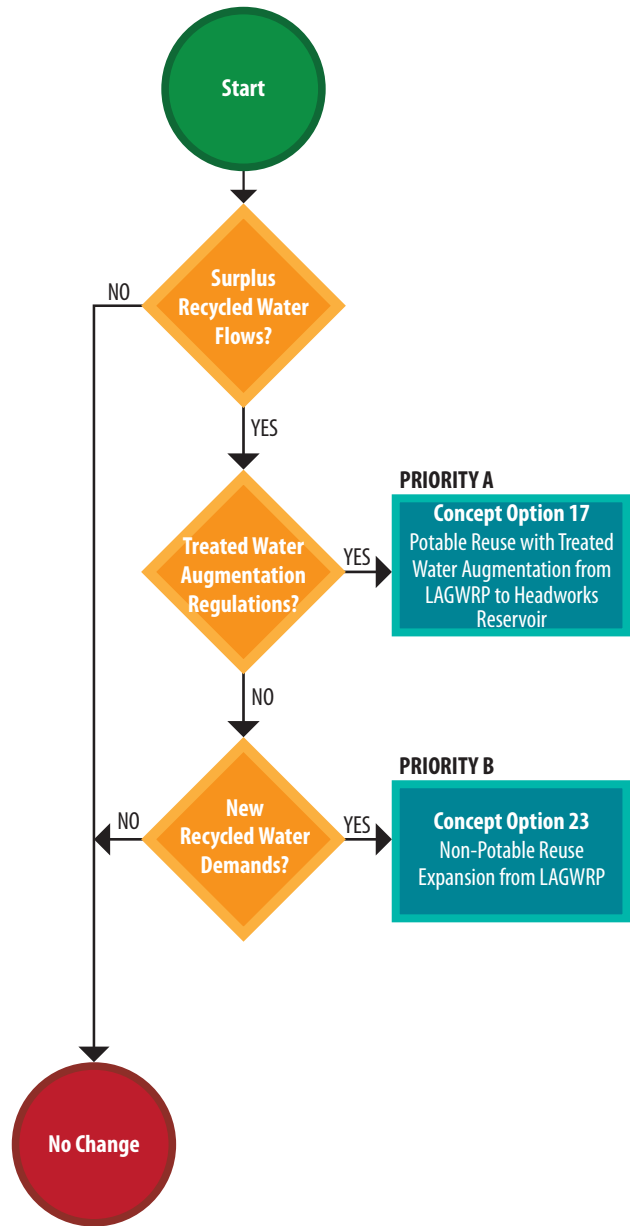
Start

NO

Surplus Recycled Water Flows?

YES

PRIORITY A

Treated Water Augmentation Regulations?

YES

Concept Option 17
Potable Reuse with Treated Water Augmentation from LAGWRP to Headworks Reservoir

NO

PRIORITY B

NO

New Recycled Water Demands?

YES

Concept Option 23
Non-Potable Reuse Expansion from LAGWRP

No Change